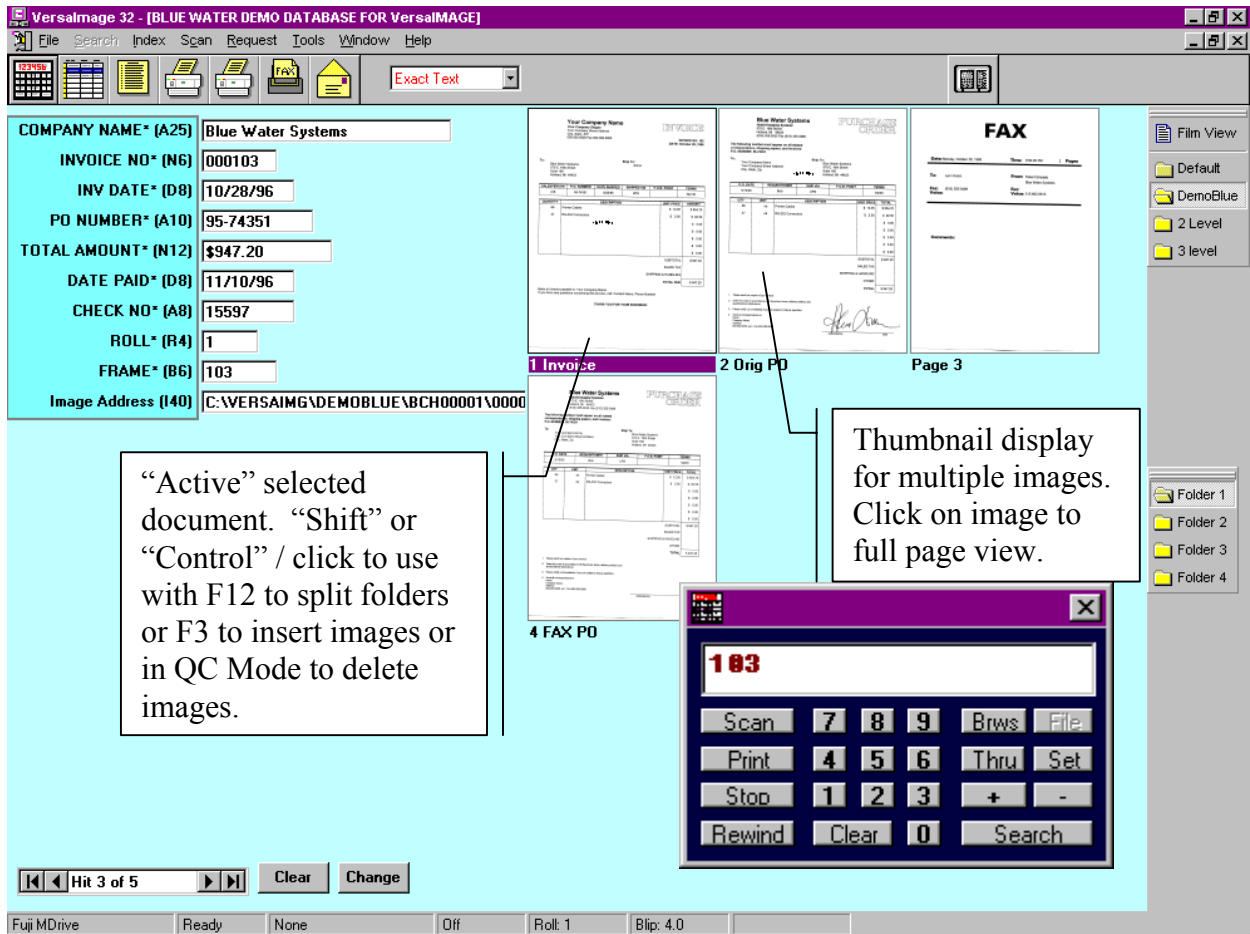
VersaImage 32 - [BLUE WATER DEMO DATABASE FOR VersalMAGE]

File Search Index Scan Request Tools Window Help

Exact Text

COMPANY NAME* (A25) Blue Water Systems
INVOICE NO* (N6) 000103
INV DATE* (D8) 10/28/96
PO NUMBER* (A10) 95-74351
TOTAL AMOUNT* (N12) $947.20
DATE PAID* (D8) 11/10/96
CHECK NO* (A8) 15597
ROLL* (R4) 1
FRAME* (B6) 103
Image Address (I40) C:\VERSAIMG\DEMOBLUE\BCH00001\0000

Your Company Name
INVOICE

Blue Water Systems
PURCHASE ORDER

FAX

1 Invoice
2 Orig PO
Page 3

Blue Water Systems
PURCHASE ORDER

4 FAX PO

Film View
Default
DemoBlue
2 Level
3 level

"Active" selected document. "Shift" or "Control" / click to use with F12 to split folders or F3 to insert images or in QC Mode to delete images.

Thumbnail display for multiple images. Click on image to full page view.

Folder 1
Folder 2
Folder 3
Folder 4

103

Scan 7 8 9 Brws File
Print 4 5 6 Thru Set
Stop 1 2 3 + -
Rewind Clear 0 Search

Hit 3 of 5
Clear
Change

Fuji MDrive | Ready | None | Off | Roll: 1 | Blip: 4.0